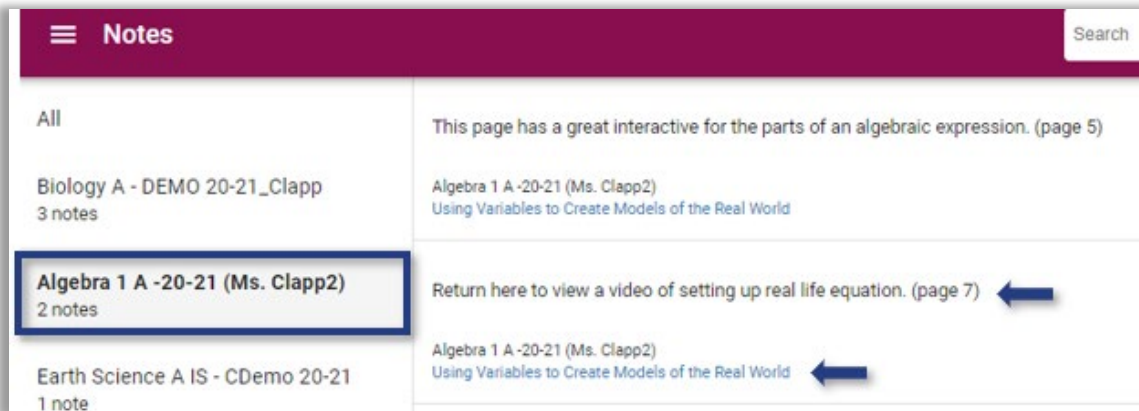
Notes

Search

All

Biology A - DEMO 20-21_Clapp
3 notes

Algebra 1 A -20-21 (Ms. Clapp2)
2 notes

Earth Science A IS - CDemo 20-21
1 note

This page has a great interactive for the parts of an algebraic expression. (page 5)

Algebra 1 A -20-21 (Ms. Clapp2)
Using Variables to Create Models of the Real World

Return here to view a video of setting up real life equation. (page 7)

Algebra 1 A -20-21 (Ms. Clapp2)
Using Variables to Create Models of the Real World